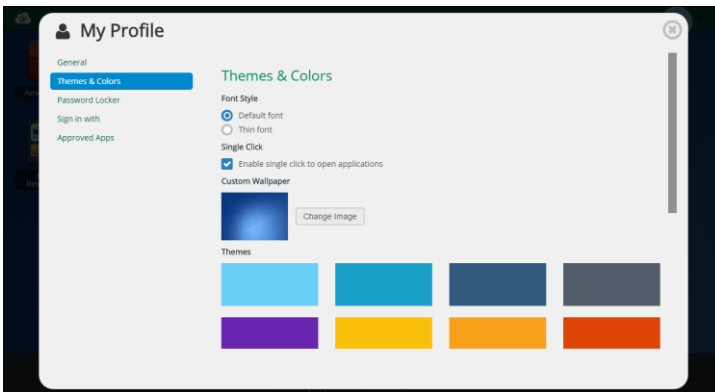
My Profile

General
Themes & Colors
Password Locker
Sign in with
Approved Apps

Themes & Colors

Font Style
Default font
Thin font

Single Click
Enable single click to open applications

Custom Wallpaper
Change Image

Themes